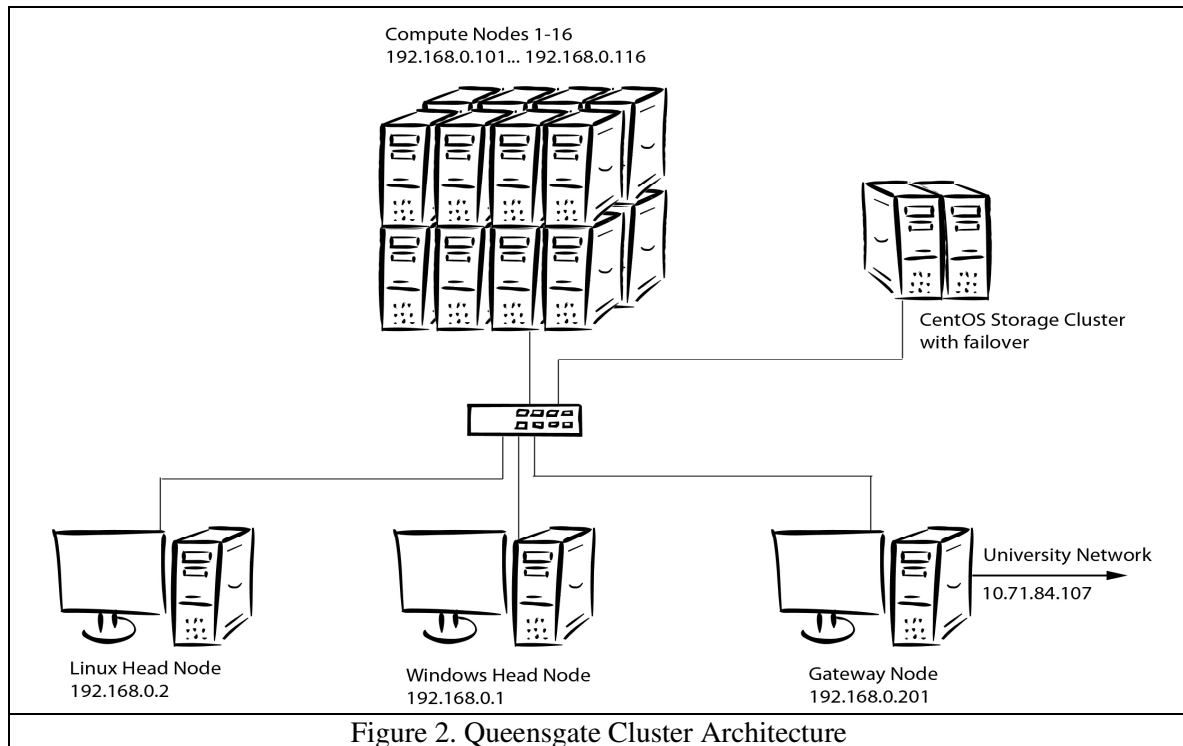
Compute Nodes 1-16
192.168.0.101... 192.168.0.116

CentOS Storage Cluster with failover

University Network
10.71.84.107

Linux Head Node
192.168.0.2

Windows Head Node
192.168.0.1

Gateway Node
192.168.0.201

Figure 2. Queensgate Cluster Architecture